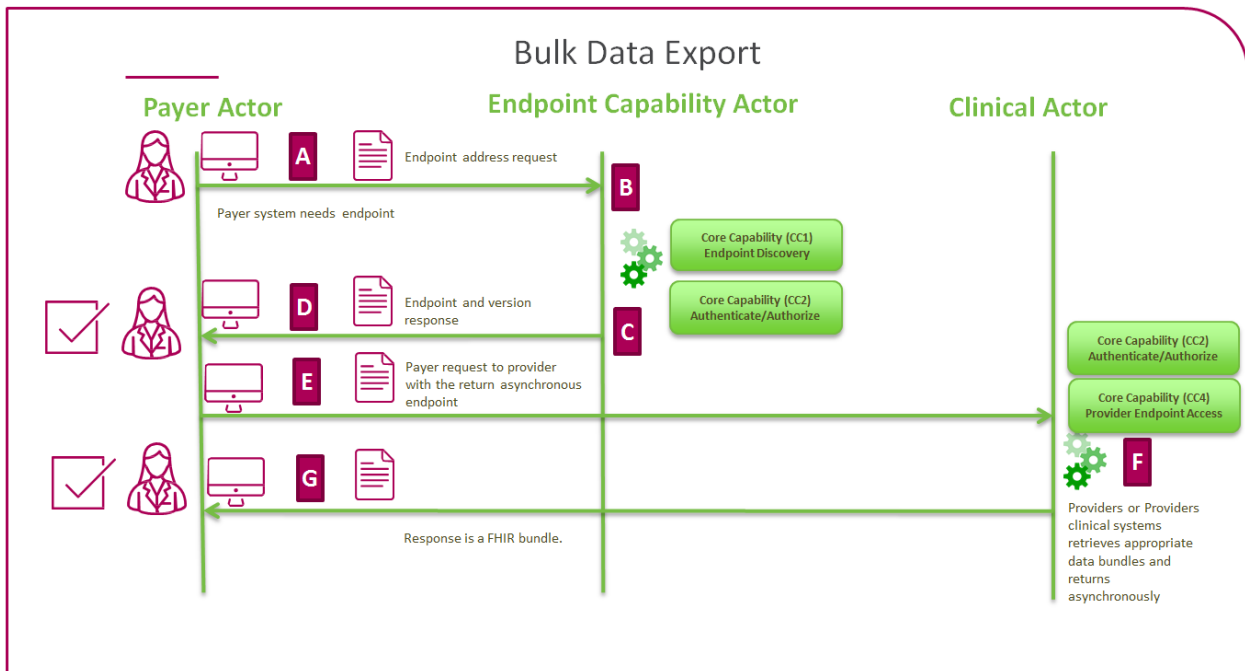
Bulk Data Export

Payer Actor

Endpoint Capability Actor

Clinical Actor

A

Endpoint address request

B

Payer system needs endpoint

Core Capability (CC1)
Endpoint Discovery

Core Capability (CC2)
Authenticate/Authorize

D

Endpoint and version response

C

Core Capability (CC2)
Authenticate/Authorize

E

Payer request to provider with the return asynchronous endpoint

Core Capability (CC4)
Provider Endpoint Access

F

G

Response is a FHIR bundle.

Providers or Providers clinical systems retrieves appropriate data bundles and returns asynchronously